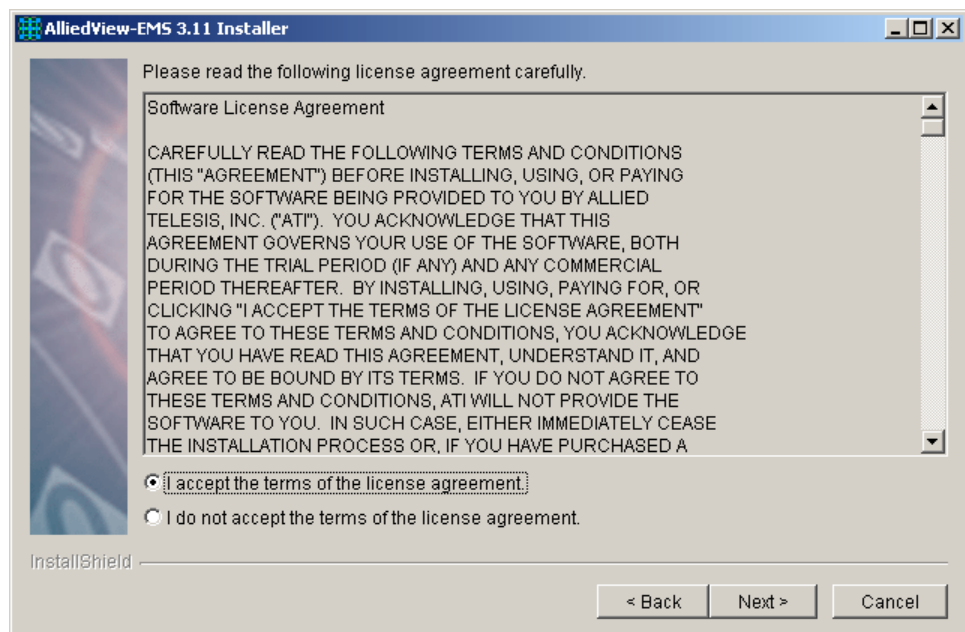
AlliedView-EMS 3.11 Installer

Please read the following license agreement carefully.

Software License Agreement

CAREFULLY READ THE FOLLOWING TERMS AND CONDITIONS (THIS "AGREEMENT") BEFORE INSTALLING, USING, OR PAYING FOR THE SOFTWARE BEING PROVIDED TO YOU BY ALLIED TELESIS, INC. ("ATI"). YOU ACKNOWLEDGE THAT THIS AGREEMENT GOVERNS YOUR USE OF THE SOFTWARE, BOTH DURING THE TRIAL PERIOD (IF ANY) AND ANY COMMERCIAL PERIOD THEREAFTER. BY INSTALLING, USING, PAYING FOR, OR CLICKING "I ACCEPT THE TERMS OF THE LICENSE AGREEMENT" TO AGREE TO THESE TERMS AND CONDITIONS, YOU ACKNOWLEDGE THAT YOU HAVE READ THIS AGREEMENT, UNDERSTAND IT, AND AGREE TO BE BOUND BY ITS TERMS. IF YOU DO NOT AGREE TO THESE TERMS AND CONDITIONS, ATI WILL NOT PROVIDE THE SOFTWARE TO YOU. IN SUCH CASE, EITHER IMMEDIATELY CEASE THE INSTALLATION PROCESS OR, IF YOU HAVE PURCHASED A

I accept the terms of the license agreement.

I do not accept the terms of the license agreement.

InstallShield

< Back | Next > | Cancel